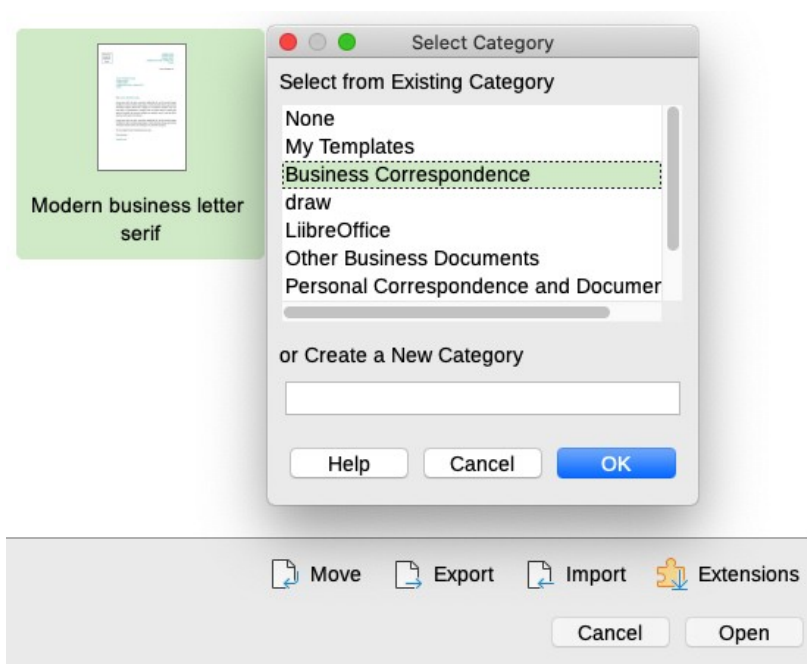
Modern business letter serif

Select Category

Select from Existing Category

None
My Templates
Business Correspondence
draw
LiibreOffice
Other Business Documents
Personal Correspondence and Documer

or Create a New Category

Help
Cancel
OK

Move
Export
Import
Extensions

Cancel
Open